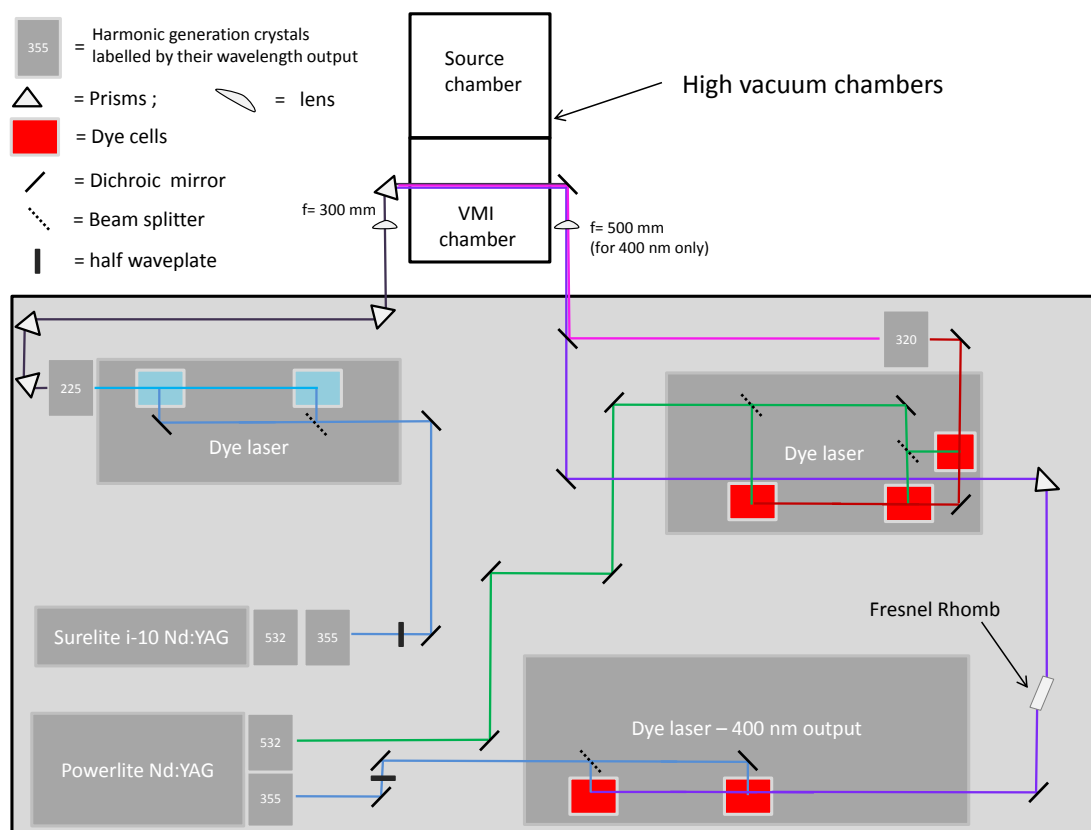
355 = Harmonic generation crystals labelled by their wavelength output

= Prisms ;

= lens

= Dye cells

= Dichroic mirror

= Beam splitter

= half waveplate

Source chamber

High vacuum chambers

VMI chamber

f= 300 mm

f= 500 mm (for 400 nm only)

320

225

Dye laser

Dye laser

Fresnel Rhomb

Surelite i-10 Nd:YAG

532

355

Powerlite Nd:YAG

532

355

Dye laser – 400 nm output